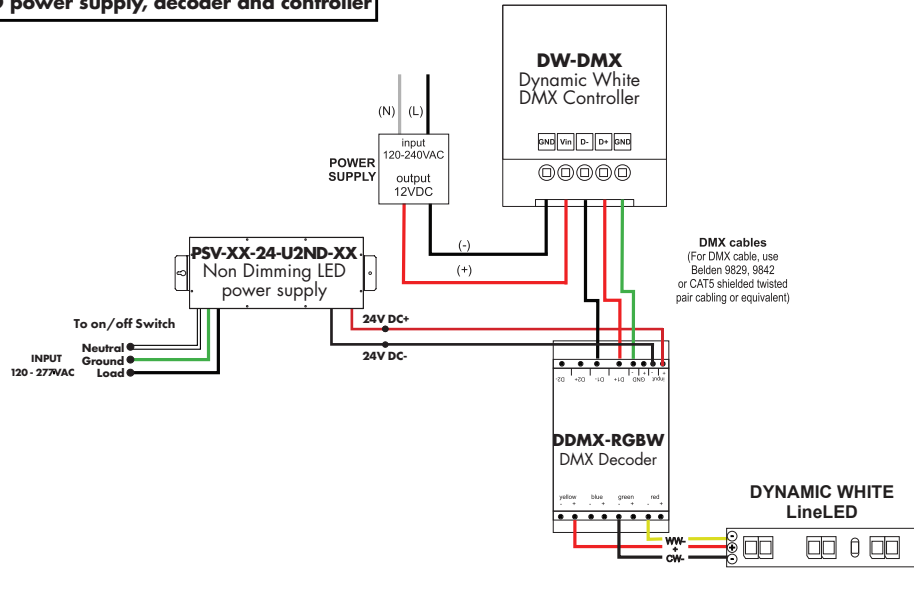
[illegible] power supply, decoder and controller

DW-DMX
Dynamic White
DMX Controller

GND Vin D- D+ GND

(N) (L)

input
120-240VAC

POWER SUPPLY

output
12VDC

(-)

(+)

PSV-XX-24-U2ND-XX
Non Dimming LED
power supply

DMX cables
(For DMX cable, use Belden 9829, 9842 or CAT5 shielded twisted pair cabling or equivalent)

To on/off Switch

Neutral
Ground
Load

INPUT
120 - 277VAC

24V DC+

24V DC-

D2- D2+ D1- D1+ GND - + input

DDMX-RGBW
DMX Decoder

yellow - + blue - + green - + red - +

DYNAMIC WHITE
LineLED

WW-
+
CW-